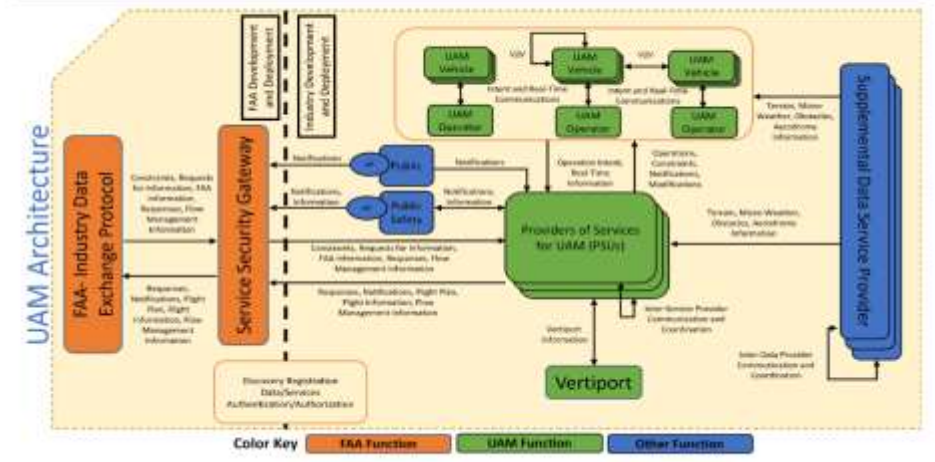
UAM Architecture

FAA Development and Deployment

Industry Development and Deployment

FAA- Industry Data Exchange Protocol

Service Security Gateway

UAM Vehicle

UAM Vehicle

UAM Vehicle

V2V

V2V

UAM Operator

UAM Operator

UAM Operator

Intent and Real-Time Communications

Intent and Real-Time Communications

Supplemental Data Service Provider

Terrain, Micro Weather, Obstacles, Aerodrome Information

Constraints, Requests for Information, FAA Information, Responses, Flow Management Information

Notification

Public

Notifications

Notifications, Information

Public Safety

Notifications, Information

Operation Intent, Real-Time Information

Operations, Constraints, Notifications, Modifications

Providers of Services for UAM (PSUs)

Terrain, Micro Weather, Obstacles, Aerodrome Information

Constraints, Requests for Information, FAA Information, Responses, Flow Management Information

Responses, Notifications, Flight Plan, Flight Information, Flow Management Information

Responses, Notifications, Flight Plan, Flight Information, Flow Management Information

Inter-Service Provider Communication and Coordination

Vertiport Information

Vertiport

Inter-Data Provider Communication and Coordination

Discovery Registration Data/Services Authentication/Authorization

Color Key FAA Function UAM Function Other Function